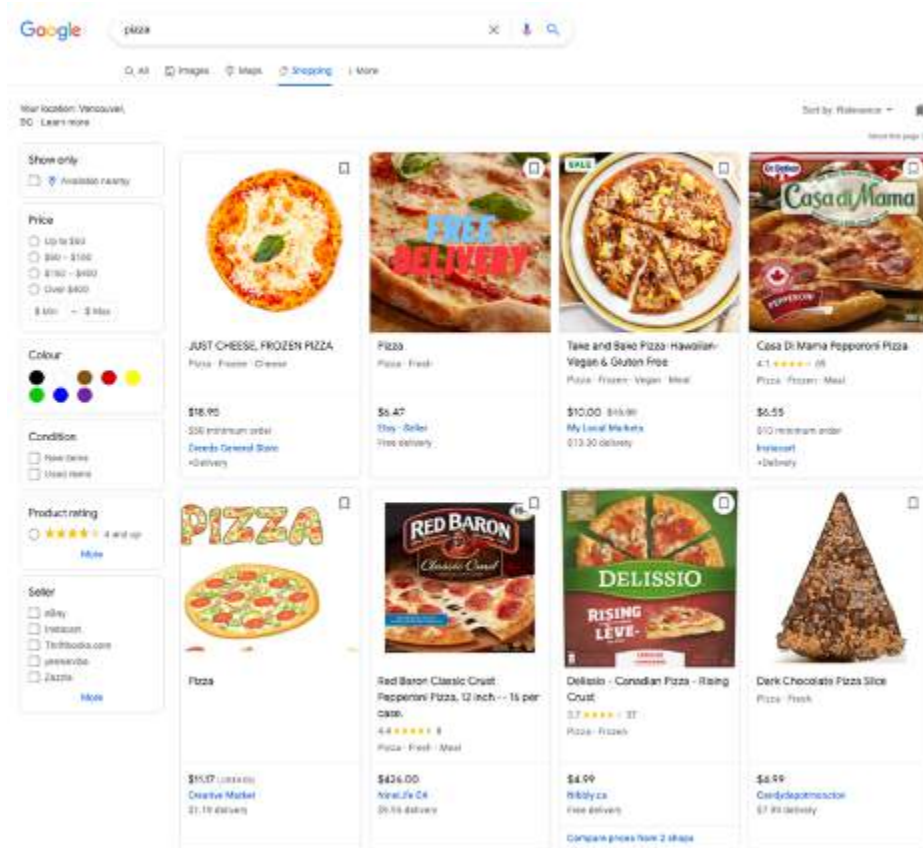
Google

pizza

All Images Maps Shopping More

Your location: Vancouver, BC · Learn more

Sort by: Relevance

Show only
Available nearby

Price
Up to $50
$50 – $100
$100 – $400
Over $400
$ Min – $ Max

Colour

Condition
New items
Used items

Product rating
★★★★ 4 and up
More

Seller
eBay
Instacart
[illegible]
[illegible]
Zazzle
More

JUST CHEESE, FROZEN PIZZA
Pizza · Frozen · Cheese
$18.95
$30 minimum order
Creeds General Store
+Delivery

FREE DELIVERY
Pizza
Pizza · Fresh
$6.47
Etsy · Seller
Free delivery

SALE
Take and Bake Pizza- Hawaiian- Vegan & Gluten Free
Pizza · Frozen · Vegan · Meal
$10.00 $15.99
My Local Markets
$13.30 delivery

Dr. Oetker
Casa di Mama
PEPPERONI
Casa Di Mama Pepperoni Pizza
4.1 ★★★★ (9)
Pizza · Frozen · Meal
$6.55
$10 minimum order
Instacart
+Delivery

PIZZA
Pizza
$11.37 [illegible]
Creative Market
$1.19 delivery

RED BARON
Classic Crust
Red Baron Classic Crust Pepperoni Pizza, 12 inch - - 16 per case.
4.4 ★★★★★ 8
Pizza · Fresh · Meal
$426.00
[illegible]
$5.55 delivery

DELISSIO
RISING LEVE
Delissio - Canadian Pizza - Rising Crust
3.7 ★★★★ 37
Pizza · Frozen
$4.99
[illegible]
Free delivery
Compare prices from 2 shops

Dark Chocolate Pizza Slice
Pizza · Fresh
$4.99
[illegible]
$7.99 delivery